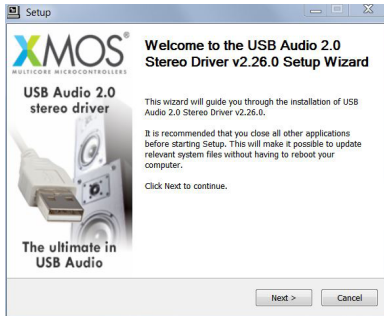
Setup

XMOS®
MULTICORE MICROCONTROLLERS

USB Audio 2.0 stereo driver

The ultimate in USB Audio

Welcome to the USB Audio 2.0 Stereo Driver v2.26.0 Setup Wizard

This wizard will guide you through the installation of USB Audio 2.0 Stereo Driver v2.26.0.

It is recommended that you close all other applications before starting Setup. This will make it possible to update relevant system files without having to reboot your computer.

Click Next to continue.

Next >

Cancel